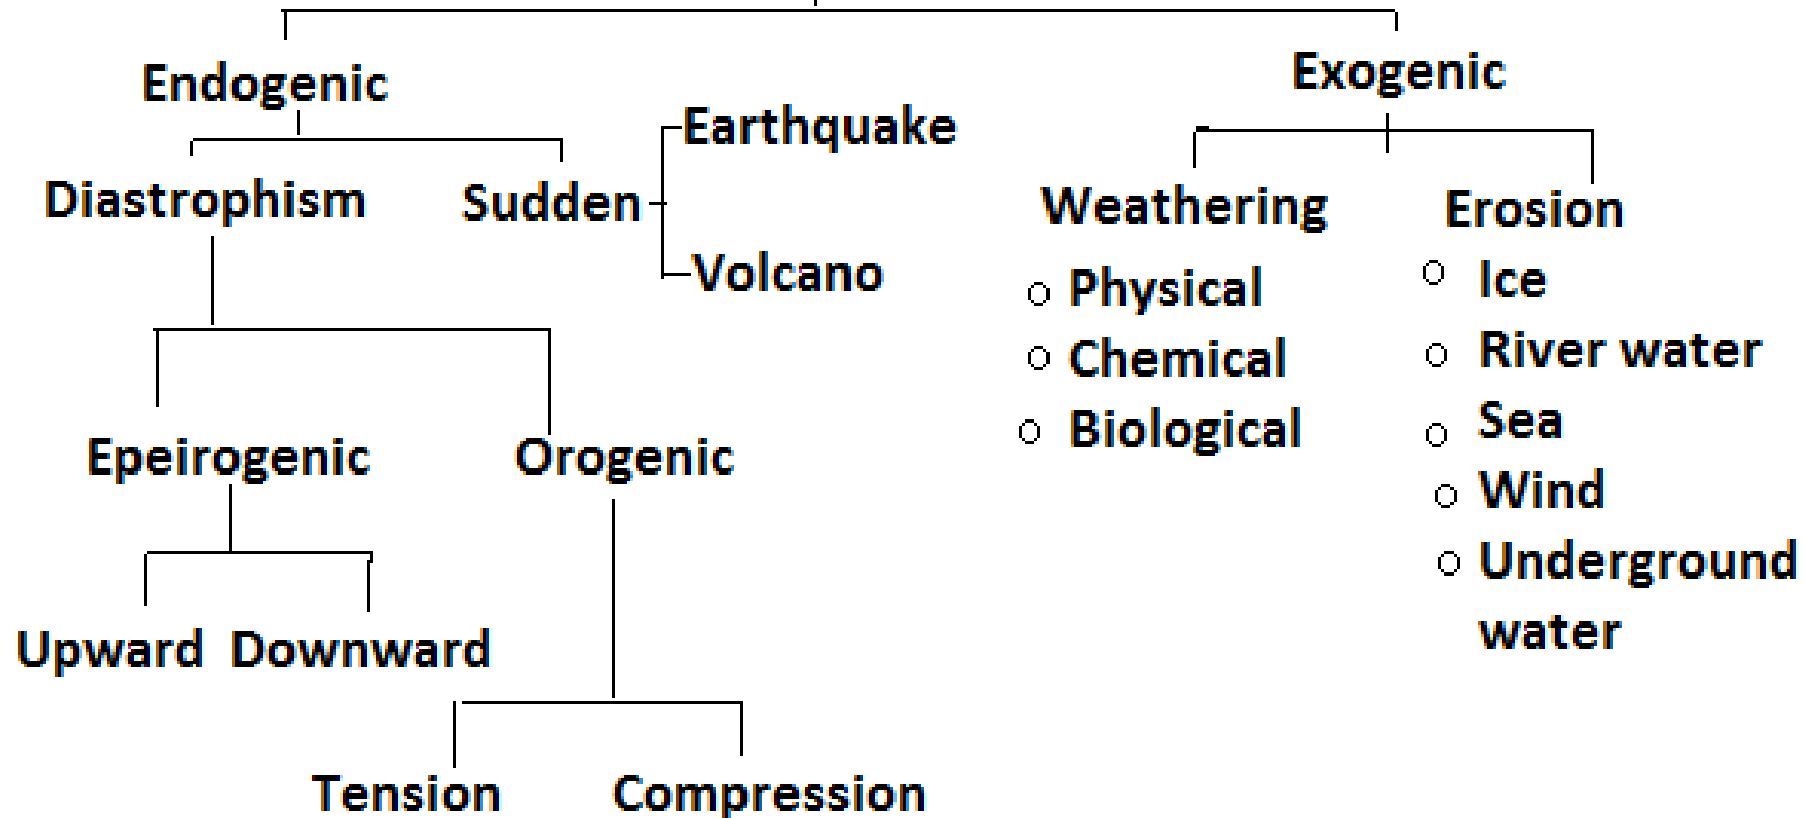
Endogenic

Exogenic

Diastrophism

Sudden

Earthquake

Volcano

Weathering

Erosion

○ Physical
○ Chemical
○ Biological

○ Ice
○ River water
○ Sea
○ Wind
○ Underground water

Epeirogenic

Orogenic

Upward Downward

Tension Compression